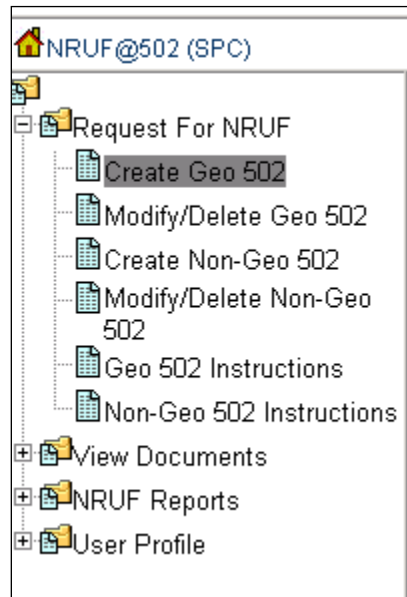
NRUF@502 (SPC)

Request For NRUF

Create Geo 502

Modify/Delete Geo 502

Create Non-Geo 502

Modify/Delete Non-Geo 502

Geo 502 Instructions

Non-Geo 502 Instructions

View Documents

NRUF Reports

User Profile